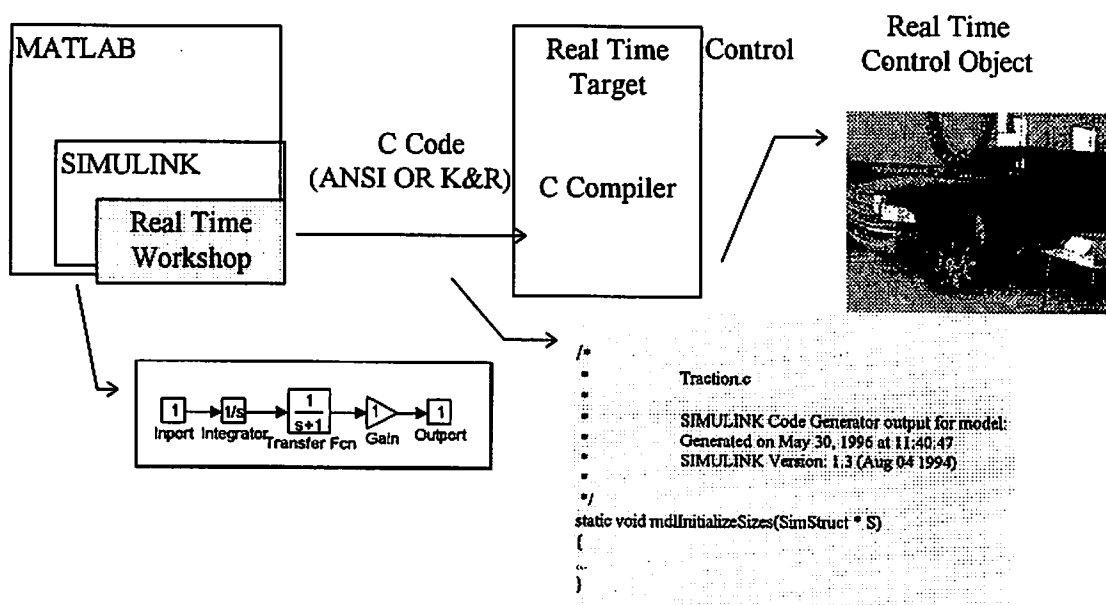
MATLAB

SIMULINK

Real Time Workshop

C Code
(ANSI OR K&R)

Real Time Target

C Compiler

Control

Real Time Control Object

1 Inport

1/s Integrator

$\frac{1}{s+1}$ Transfer Fcn

1 Gain

1 Outport

/*
* Traction.c
*
* SIMULINK Code Generator output for model:
* Generated on May 30, 1996 at 11:40:47
* SIMULINK Version: 1.3 (Aug 04 1994)
*
*/
static void mdlInitializeSizes(SimStruct * S)
{
...
}